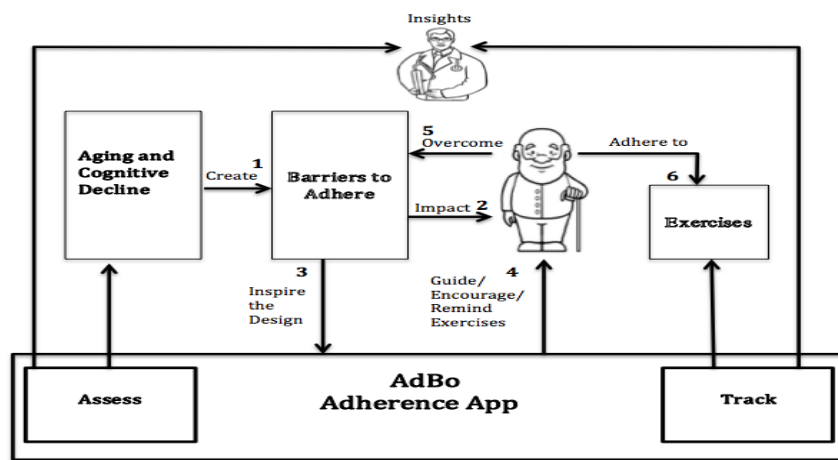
Insights

Aging and Cognitive Decline

1
Create

Barriers to Adhere

5
Overcome

Adhere to

6

Impact 2

Exercises

3
Inspire the Design

4
Guide/ Encourage/ Remind Exercises

AdBo
Adherence App

Assess

Track